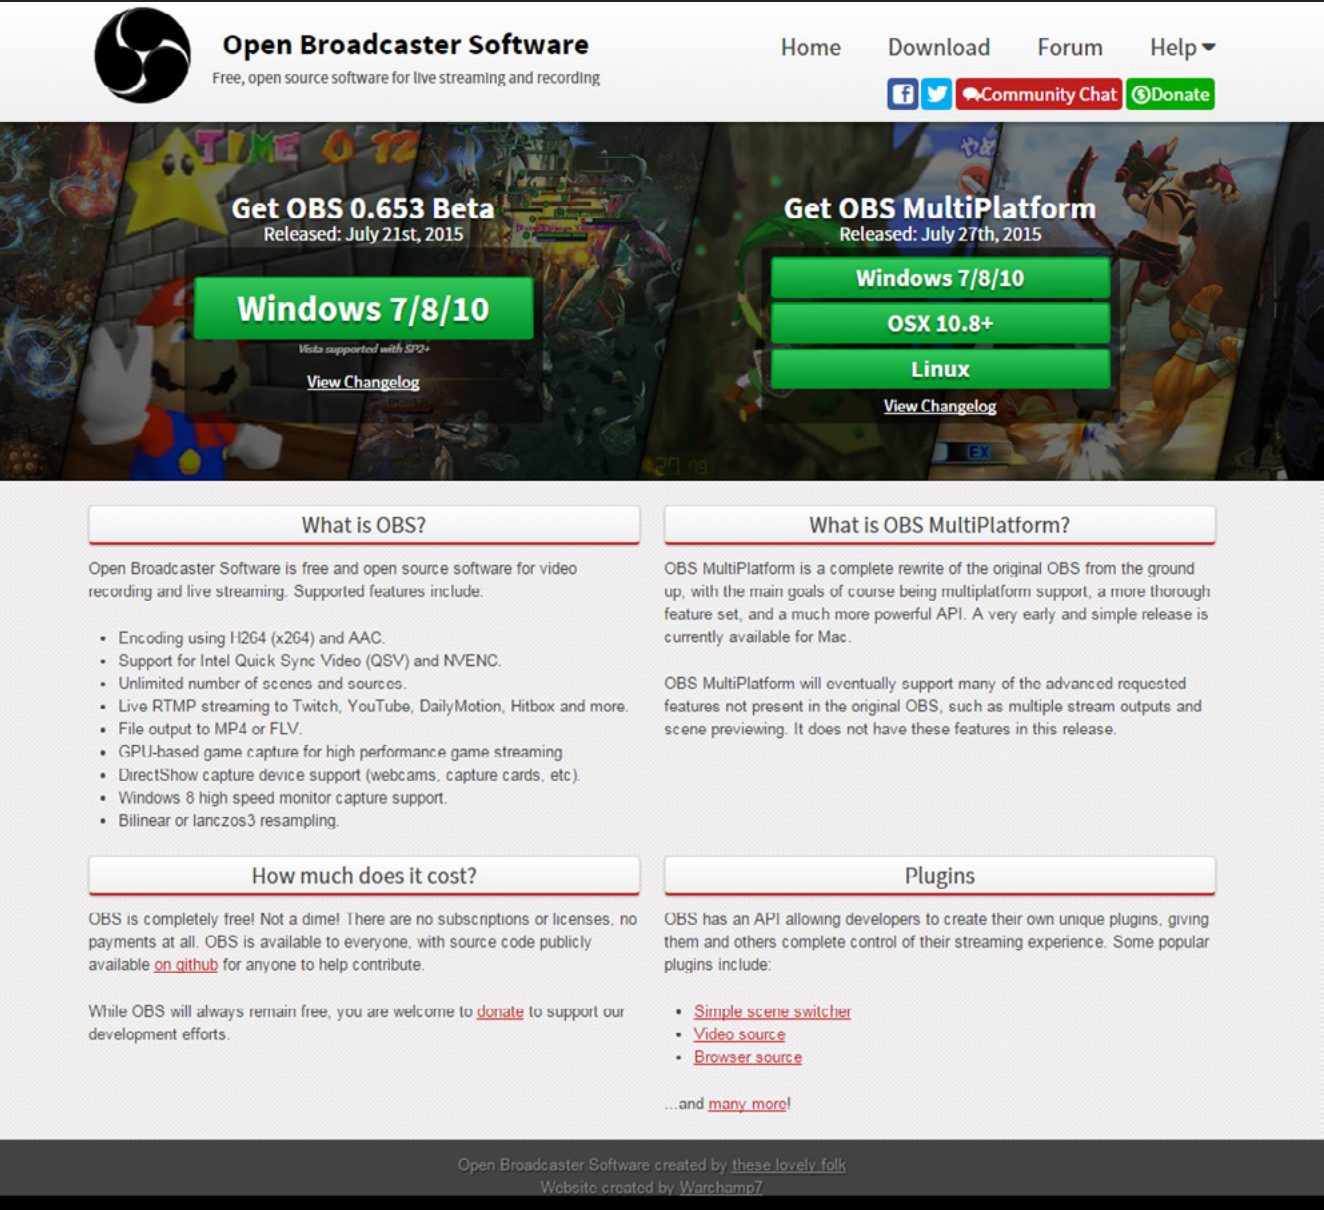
Open Broadcaster Software
Free, open source software for live streaming and recording

Home Download Forum Help

Community Chat Donate

Get OBS 0.653 Beta
Released: July 21st, 2015

Windows 7/8/10
Vista supported with SP2+
View Changelog

Get OBS MultiPlatform
Released: July 27th, 2015

Windows 7/8/10
OSX 10.8+
Linux
View Changelog

What is OBS?

Open Broadcaster Software is free and open source software for video recording and live streaming. Supported features include:

- Encoding using H264 (x264) and AAC.
- Support for Intel Quick Sync Video (QSV) and NVENC.
- Unlimited number of scenes and sources.
- Live RTMP streaming to Twitch, YouTube, DailyMotion, Hitbox and more.
- File output to MP4 or FLV.
- GPU-based game capture for high performance game streaming
- DirectShow capture device support (webcams, capture cards, etc).
- Windows 8 high speed monitor capture support.
- Bilinear or lanczos3 resampling.

What is OBS MultiPlatform?

OBS MultiPlatform is a complete rewrite of the original OBS from the ground up, with the main goals of course being multiplatform support, a more thorough feature set, and a much more powerful API. A very early and simple release is currently available for Mac.

OBS MultiPlatform will eventually support many of the advanced requested features not present in the original OBS, such as multiple stream outputs and scene previewing. It does not have these features in this release.

How much does it cost?

OBS is completely free! Not a dime! There are no subscriptions or licenses, no payments at all. OBS is available to everyone, with source code publicly available on github for anyone to help contribute.

While OBS will always remain free, you are welcome to donate to support our development efforts.

Plugins

OBS has an API allowing developers to create their own unique plugins, giving them and others complete control of their streaming experience. Some popular plugins include:

- Simple scene switcher
- Video source
- Browser source

...and many more!

Open Broadcaster Software created by these lovely folk
Website created by Warchamp7